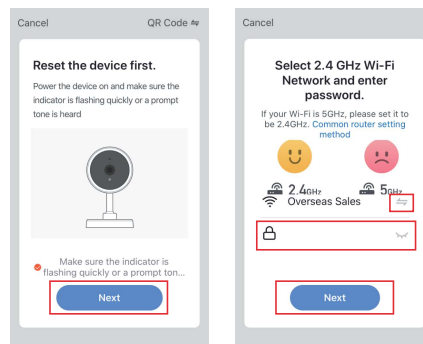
Cancel

QR Code ⇋

Reset the device first.

Power the device on and make sure the indicator is flashing quickly or a prompt tone is heard

Make sure the indicator is flashing quickly or a prompt ton...

Next

Cancel

Select 2.4 GHz Wi-Fi Network and enter password.

If your Wi-Fi is 5GHz, please set it to be 2.4GHz. Common router setting method

2.4GHz

5GHz

Overseas Sales

Next